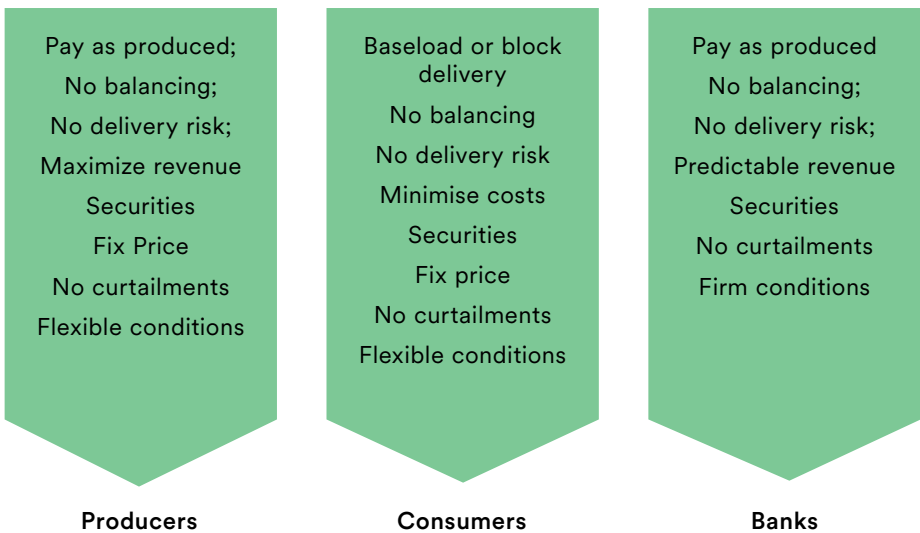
Pay as produced;
No balancing;
No delivery risk;
Maximize revenue
Securities
Fix Price
No curtailments
Flexible conditions

Producers

Baseload or block delivery
No balancing
No delivery risk
Minimise costs
Securities
Fix price
No curtailments
Flexible conditions

Consumers

Pay as produced
No balancing;
No delivery risk;
Predictable revenue
Securities
No curtailments
Firm conditions

Banks